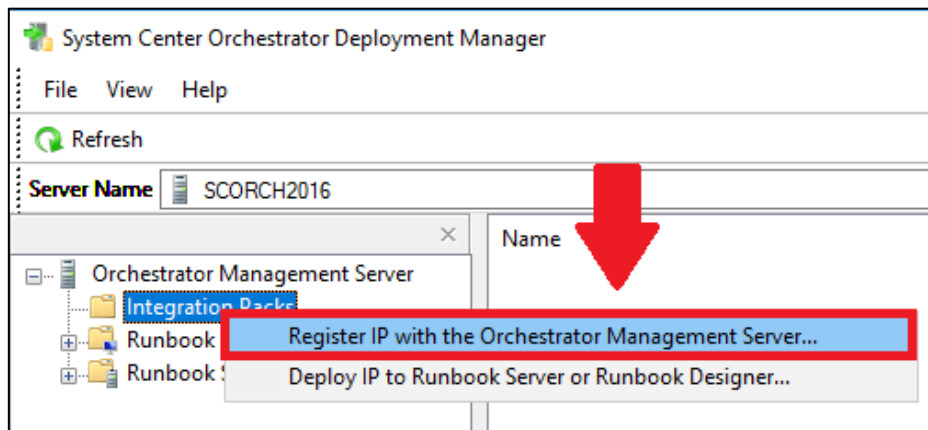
System Center Orchestrator Deployment Manager

File View Help

Refresh

Server Name SCORCH2016

×

Name

Orchestrator Management Server

Integration Packs

Runbook

Runbook S

Register IP with the Orchestrator Management Server...

Deploy IP to Runbook Server or Runbook Designer...